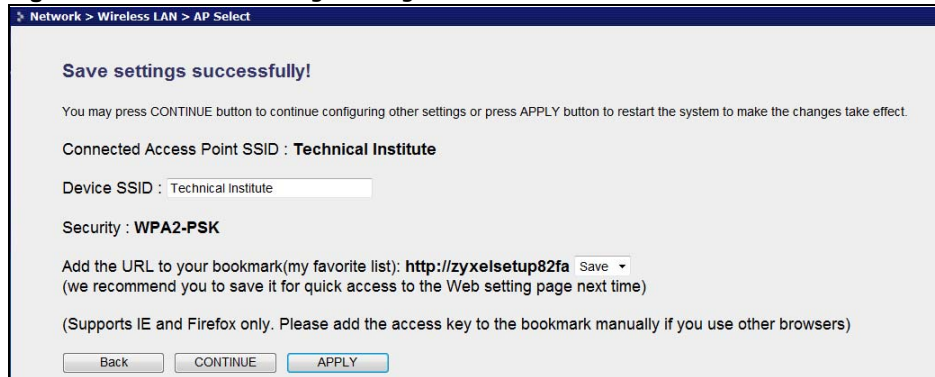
Network > Wireless LAN > AP Select

Save settings successfully!

You may press CONTINUE button to continue configuring other settings or press APPLY button to restart the system to make the changes take effect.

Connected Access Point SSID : Technical Institute

Device SSID : Technical Institute

Security : WPA2-PSK

Add the URL to your bookmark(my favorite list): http://zyxelsetup82fa Save
(we recommend you to save it for quick access to the Web setting page next time)

(Supports IE and Firefox only. Please add the access key to the bookmark manually if you use other browsers)

Back CONTINUE APPLY